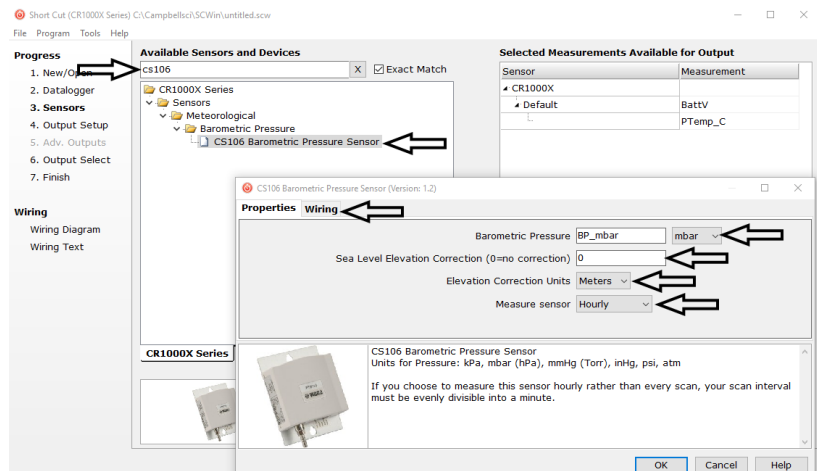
Short Cut (CR1000X Series) C:\Campbellsci\SCWin\untitled.scw

File Program Tools Help

Progress
1. New/Open
2. Datalogger
3. Sensors
4. Output Setup
5. Adv. Outputs
6. Output Select
7. Finish

Wiring
Wiring Diagram
Wiring Text

Available Sensors and Devices

cs106 X Exact Match

CR1000X Series
Sensors
Meteorological
Barometric Pressure
CS106 Barometric Pressure Sensor

CR1000X Series

Selected Measurements Available for Output

| Sensor | Measurement |
|---|---|
| CR1000X | |
| Default | BattV |
| | PTemp_C |

CS106 Barometric Pressure Sensor (Version: 1.2)

Properties Wiring

Barometric Pressure BP_mbar mbar

Sea Level Elevation Correction (0=no correction) 0

Elevation Correction Units Meters

Measure sensor Hourly

CS106 Barometric Pressure Sensor
Units for Pressure: kPa, mbar (hPa), mmHg (Torr), inHg, psi, atm

If you choose to measure this sensor hourly rather than every scan, your scan interval must be evenly divisible into a minute.

OK Cancel Help